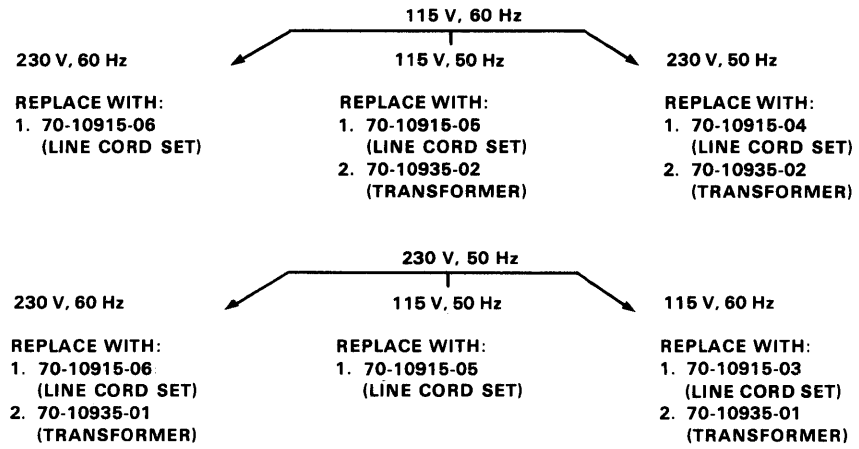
115 V, 60 Hz

230 V, 60 Hz

REPLACE WITH:
1. 70-10915-06 (LINE CORD SET)

115 V, 50 Hz

REPLACE WITH:
1. 70-10915-05 (LINE CORD SET)
2. 70-10935-02 (TRANSFORMER)

230 V, 50 Hz

REPLACE WITH:
1. 70-10915-04 (LINE CORD SET)
2. 70-10935-02 (TRANSFORMER)

230 V, 50 Hz

230 V, 60 Hz

REPLACE WITH:
1. 70-10915-06 (LINE CORD SET)
2. 70-10935-01 (TRANSFORMER)

115 V, 50 Hz

REPLACE WITH:
1. 70-10915-05 (LINE CORD SET)

115 V, 60 Hz

REPLACE WITH:
1. 70-10915-03 (LINE CORD SET)
2. 70-10935-01 (TRANSFORMER)